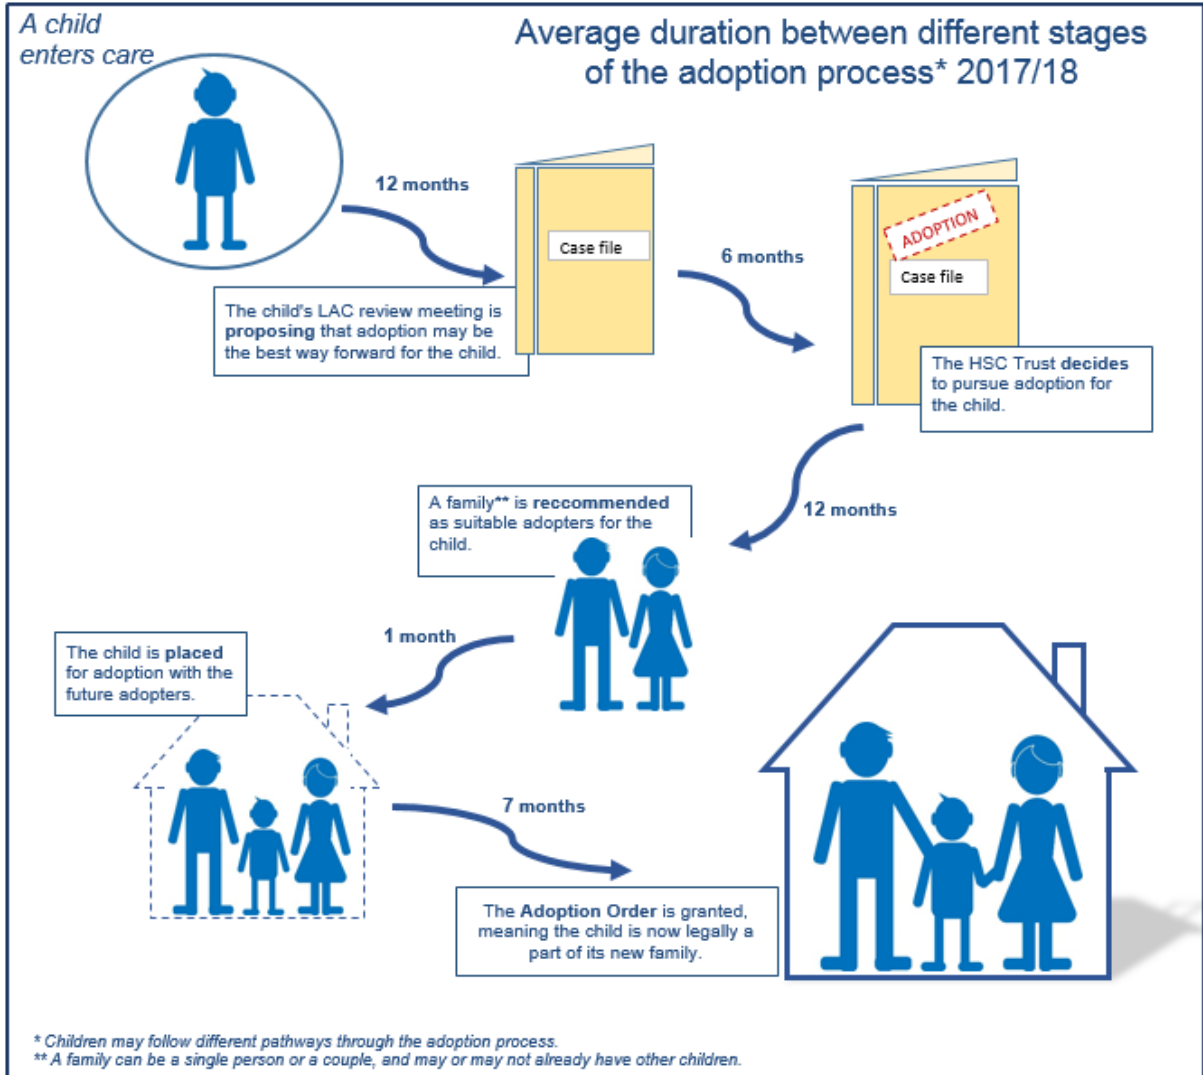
A child enters care

Average duration between different stages of the adoption process* 2017/18

12 months

Case file

The child's LAC review meeting is **proposing** that adoption may be the best way forward for the child.

6 months

ADOPTION

Case file

The HSC Trust **decides** to pursue adoption for the child.

12 months

A family** is **reccommended** as suitable adopters for the child.

1 month

The child is **placed** for adoption with the future adopters.

7 months

The **Adoption Order** is granted, meaning the child is now legally a part of its new family.

* Children may follow different pathways through the adoption process.
** A family can be a single person or a couple, and may or may not already have other children.